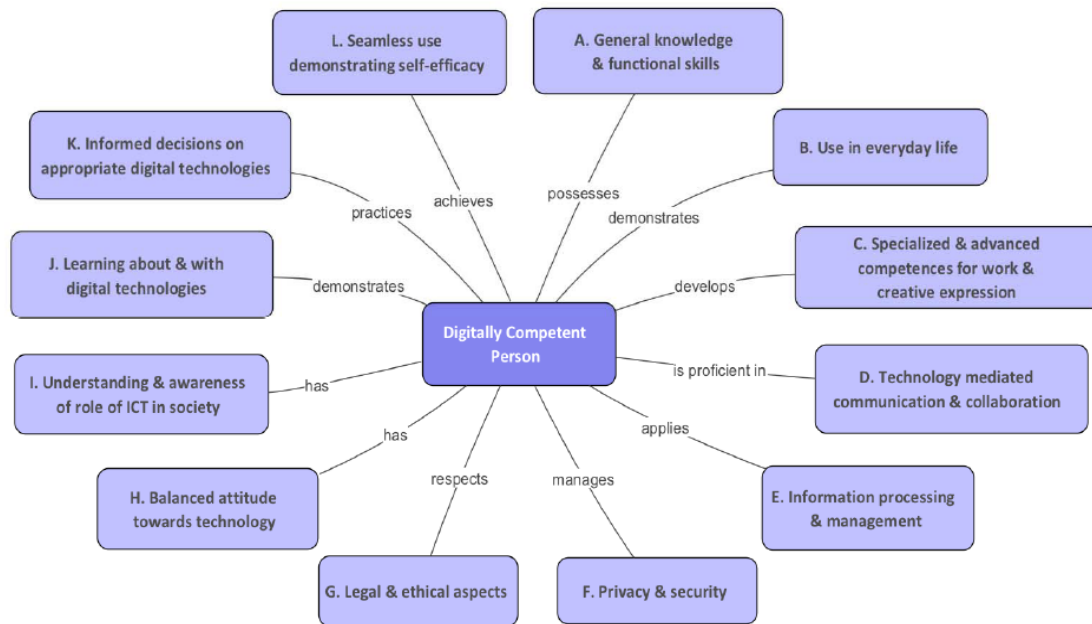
L. Seamless use demonstrating self-efficacy

A. General knowledge & functional skills

K. Informed decisions on appropriate digital technologies

B. Use in everyday life

achieves

possesses

practices

demonstrates

J. Learning about & with digital technologies

C. Specialized & advanced competences for work & creative expression

demonstrates

develops

Digitally Competent Person

I. Understanding & awareness of role of ICT in society

has

is proficient in

D. Technology mediated communication & collaboration

has

applies

respects

manages

H. Balanced attitude towards technology

E. Information processing & management

G. Legal & ethical aspects

F. Privacy & security